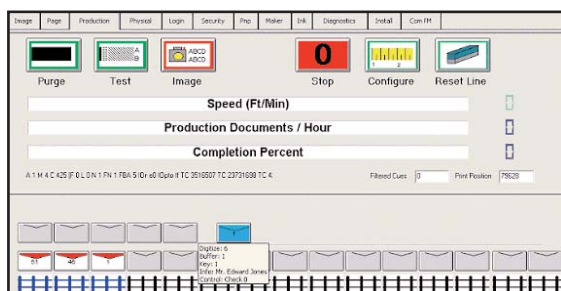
Image Page Production Physical Login Security Pnp Maker Ink Diagnostics Install Com FM

ABCD ABCD

0

Purge Test Image Stop Configure Reset Line

Speed (Ft/Min)

Production Documents / Hour

Completion Percent

A 1 M 4 C 425 |F 0 L 0 N 1 FN 1 FBA 5 IDr s0 IDpto If TC 3518507 TC 23731698 TC 4:

Filtered Cues 0 Print Position 78628

51 48

Digitize: 6
Buffer: 1
Key: 1
Infor Mr. Edward Jones
Control: Check 0